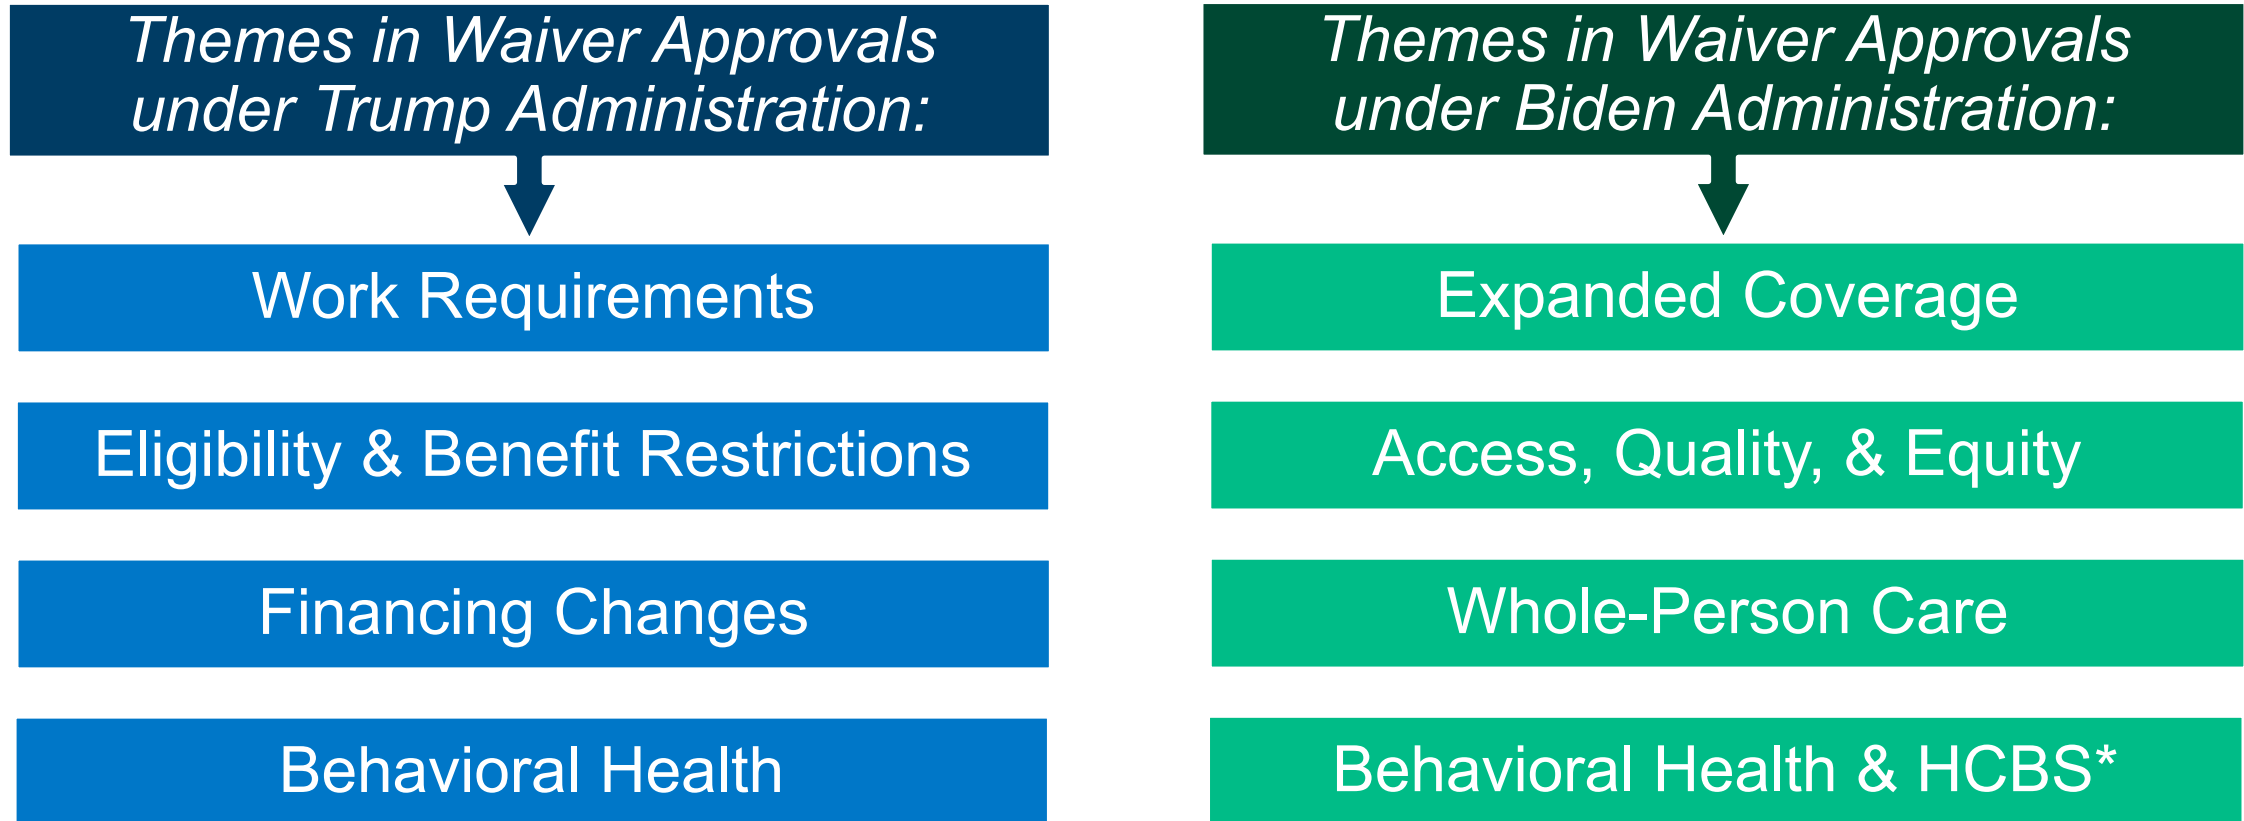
Themes in Waiver Approvals under Trump Administration:

Work Requirements

Eligibility & Benefit Restrictions

Financing Changes

Behavioral Health

Themes in Waiver Approvals under Biden Administration:

Expanded Coverage

Access, Quality, & Equity

Whole-Person Care

Behavioral Health & HCBS*